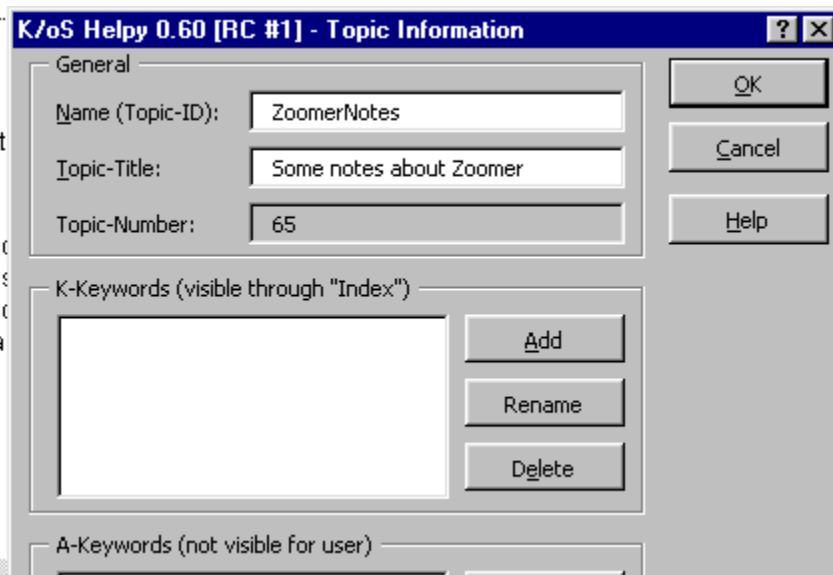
K/oS Helpy 0.60 [RC #1] - Topic Information

?

X

General

Name (Topic-ID): ZoomerNotes

Topic-Title: Some notes about Zoomer

Topic-Number: 65

OK

Cancel

Help

K-Keywords (visible through "Index")

Add

Rename

Delete

A-Keywords (not visible for user)